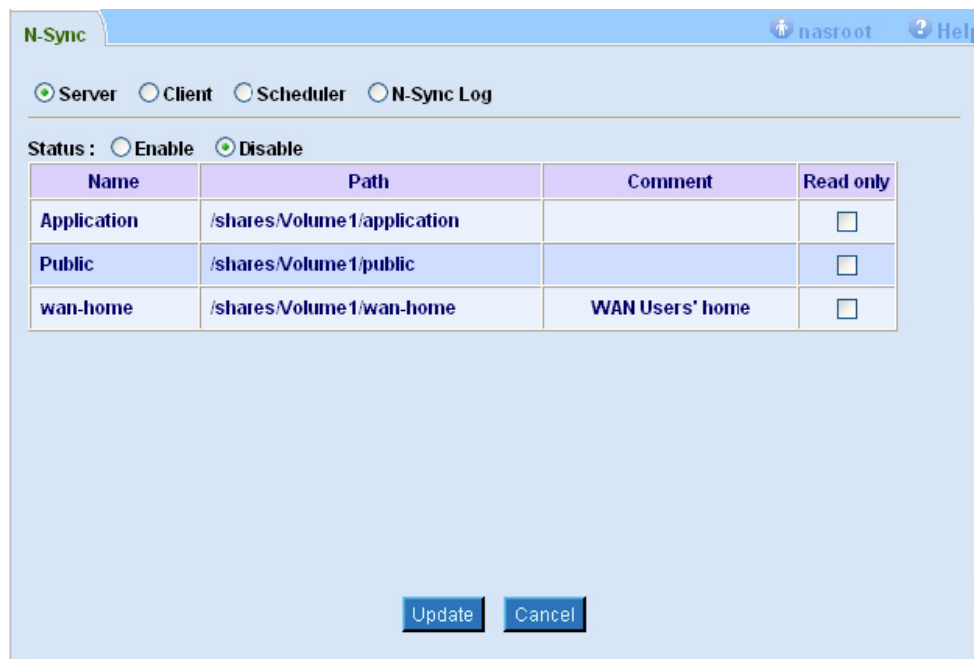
N-Sync

nasroot Help

Server Client Scheduler N-Sync Log

Status : Enable Disable

| Name | Path | Comment | Read only |
|---|---|---|---|
| Application | /shares/Volume1/application | | |
| Public | /shares/Volume1/public | | |
| wan-home | /shares/Volume1/wan-home | WAN Users' home | |

Update Cancel